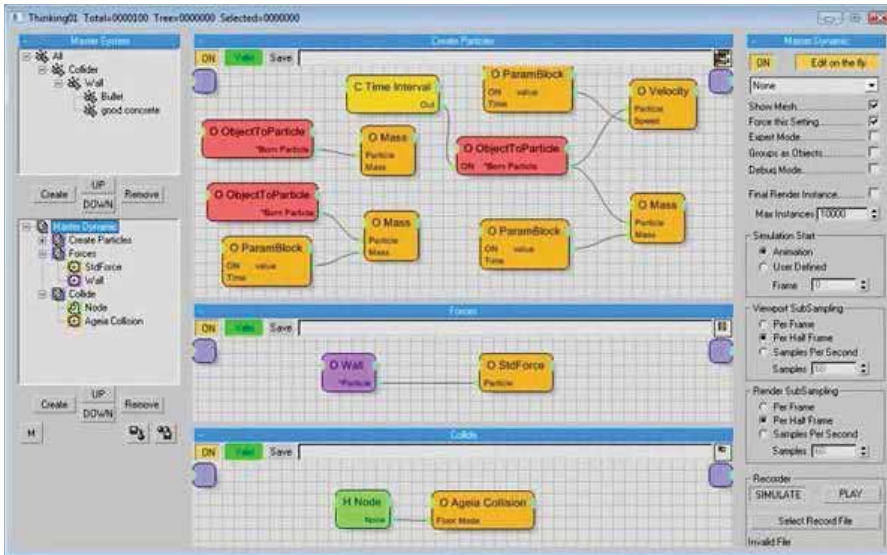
Thinking01 Total=0000100 Tree=0000000 Selected=0000000

Master System
All
Collider
Wall
Bullet
good concrete

Create
UP
DOWN
Remove

Master Dynamic
Create Particles
Forces
StdForce
Wall
Collide
Node
Ageia Collision

Create
UP
DOWN
Remove
H

Create Particles
ON Valid Save
C Time Interval
Out
O ParamBlock
ON value
Time
O Velocity
Particle
Speed
O ObjectToParticle
*Born Particle
O Mass
Particle
Mass
O ObjectToParticle
ON *Born Particle
O ObjectToParticle
*Born Particle
O Mass
Particle
Mass
O ParamBlock
ON value
Time
O Mass
Particle
Mass
O ParamBlock
ON value
Time

Forces
ON Valid Save
O Wall
*Particle
O StdForce
Particle

Collide
ON Valid Save
H Node
Node
O Ageia Collision
Floor Mode

Master Dynamic
ON
Edit on the fly
None
Show Mesh
Force this Setting
Expert Mode
Groups as Objects
Debug Mode
Final Render Instance
Max Instances 10000
Simulation Start
Animation
User Defined
Frame 0
Viewport SubSampling
Per Frame
Per Half Frame
Samples Per Second
Samples 60
Render SubSampling
Per Frame
Per Half Frame
Samples Per Second
Samples 60
Recorder
SIMULATE
PLAY
Select Record File
Invalid File